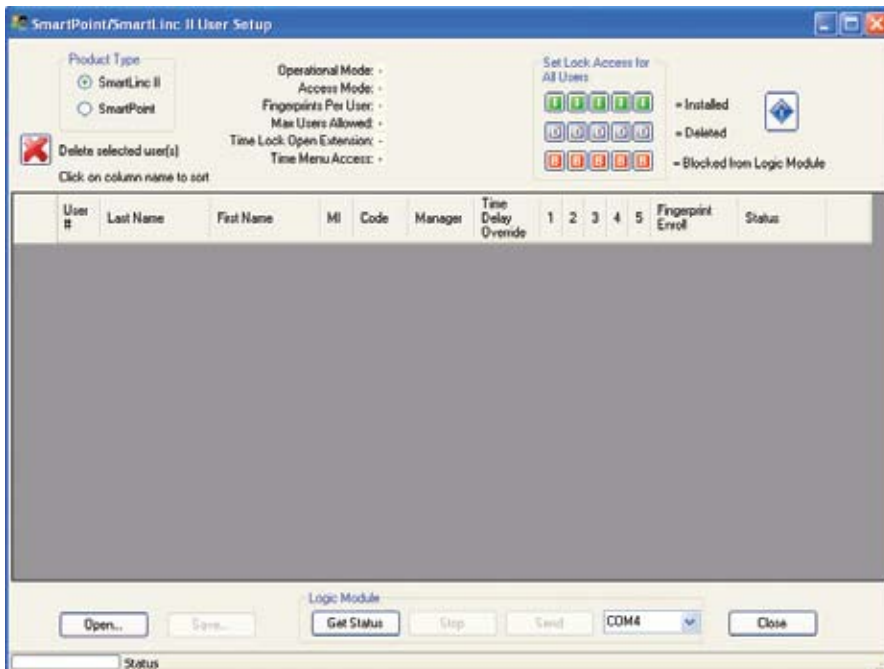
SmartPoint/SmartLinc II User Setup

Product Type
SmartLinc II
SmartPoint

Delete selected user(s)
Click on column name to sort

Operational Mode: -
Access Mode: -
Fingerprints Per User: -
Max Users Allowed: -
Time Lock Open Extension: -
Time Menu Access: -

Set Lock Access for All Users

= Installed
= Deleted
= Blocked from Logic Module

| User # | Last Name | First Name | MI | Code | Manager | Time Delay Override | 1 | 2 | 3 | 4 | 5 | Fingerprint Enroll | Status |
|---|---|---|---|---|---|---|---|---|---|---|---|---|---|

Logic Module
Open... Save... Get Status Stop Send COM4 Close

Status